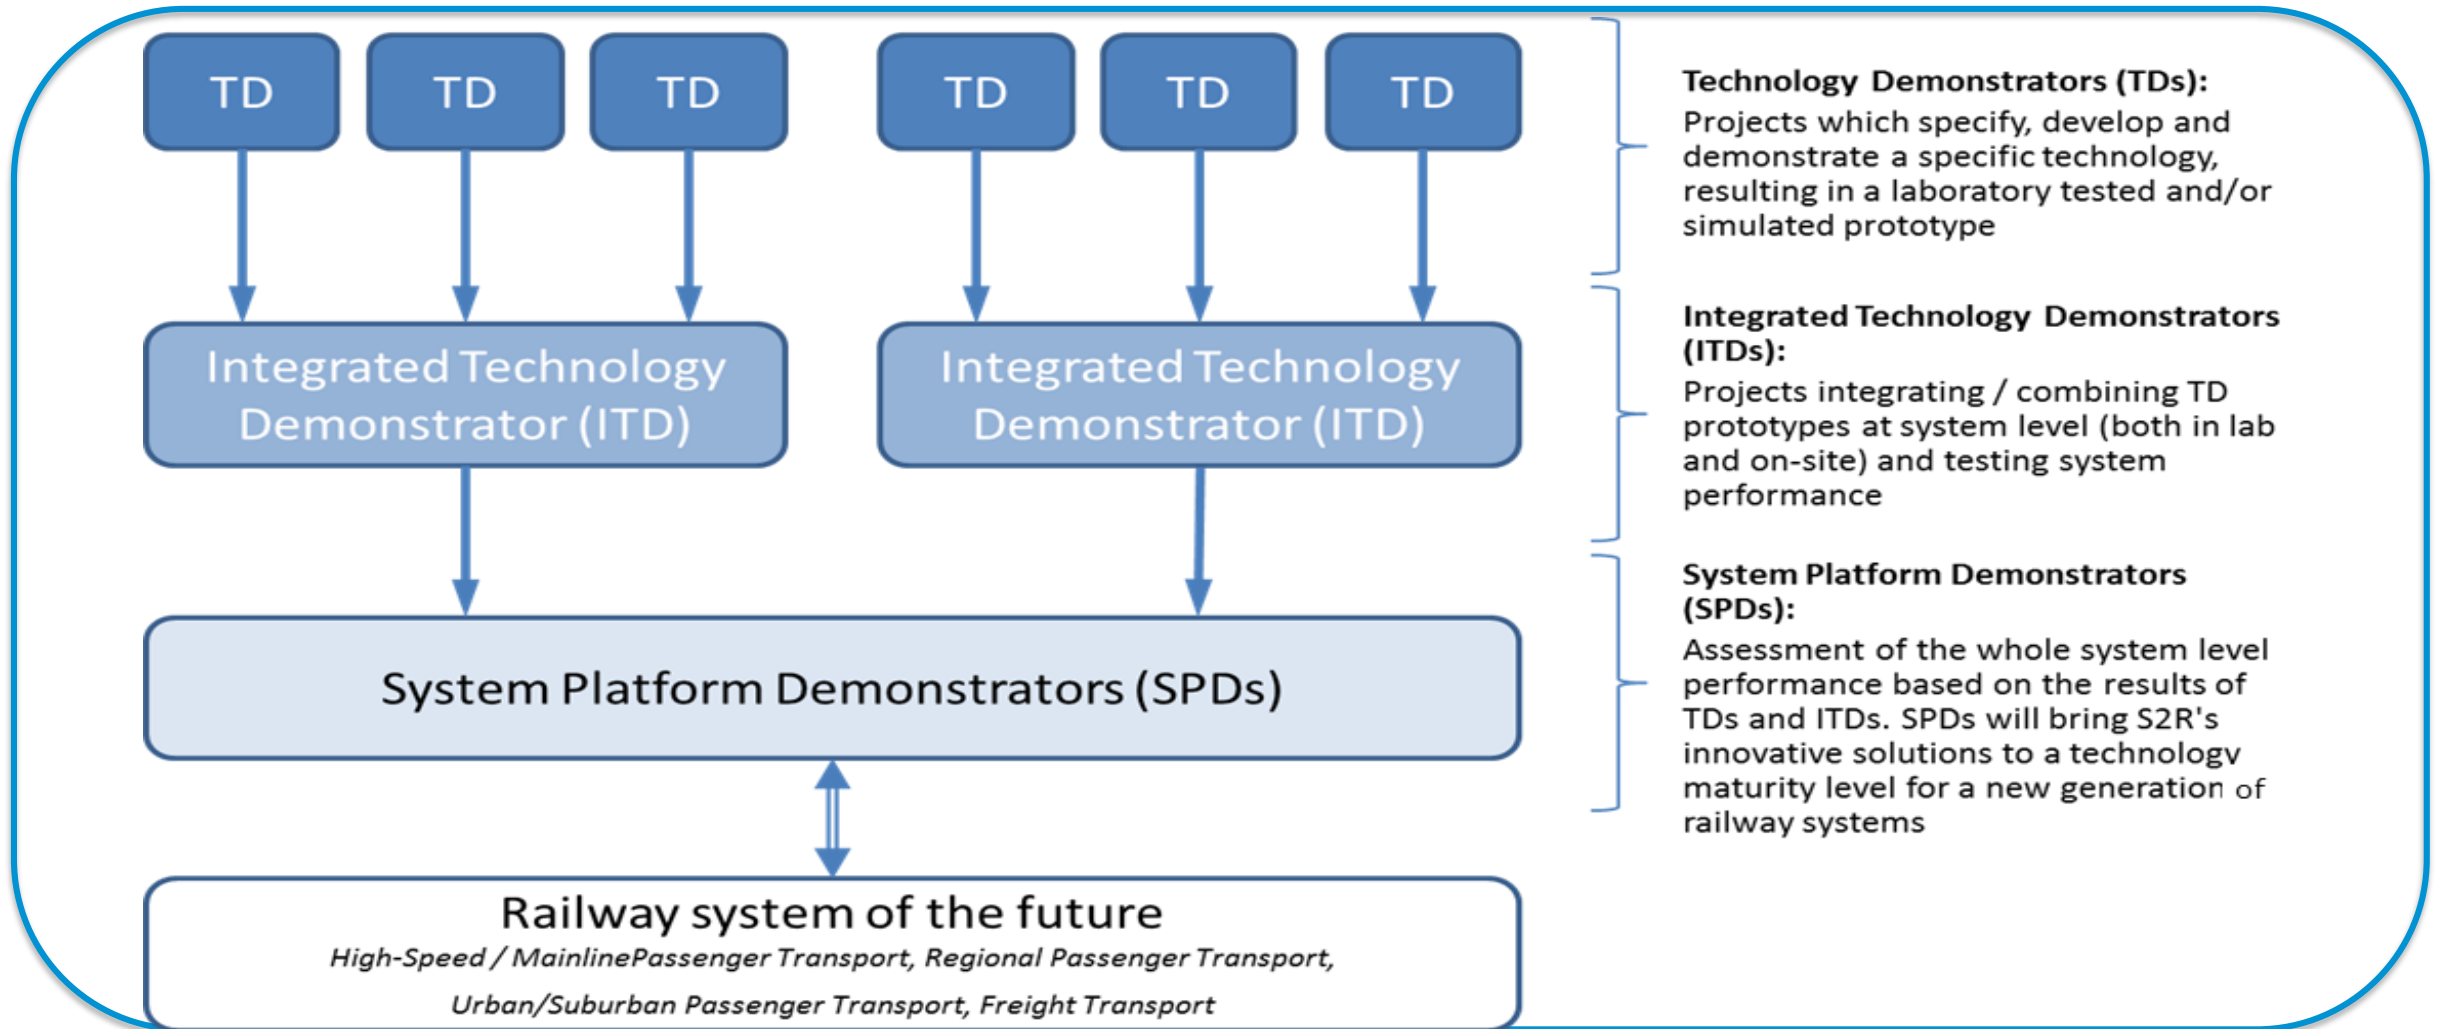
TD

TD

TD

TD

TD

TD

Integrated Technology Demonstrator (ITD)

Integrated Technology Demonstrator (ITD)

System Platform Demonstrators (SPDs)

Railway system of the future

High-Speed / MainlinePassenger Transport, Regional Passenger Transport, Urban/Suburban Passenger Transport, Freight Transport

**Technology Demonstrators (TDs):**
Projects which specify, develop and demonstrate a specific technology, resulting in a laboratory tested and/or simulated prototype

**Integrated Technology Demonstrators (ITDs):**
Projects integrating / combining TD prototypes at system level (both in lab and on-site) and testing system performance

**System Platform Demonstrators (SPDs):**
Assessment of the whole system level performance based on the results of TDs and ITDs. SPDs will bring S2R's innovative solutions to a technology maturity level for a new generation of railway systems